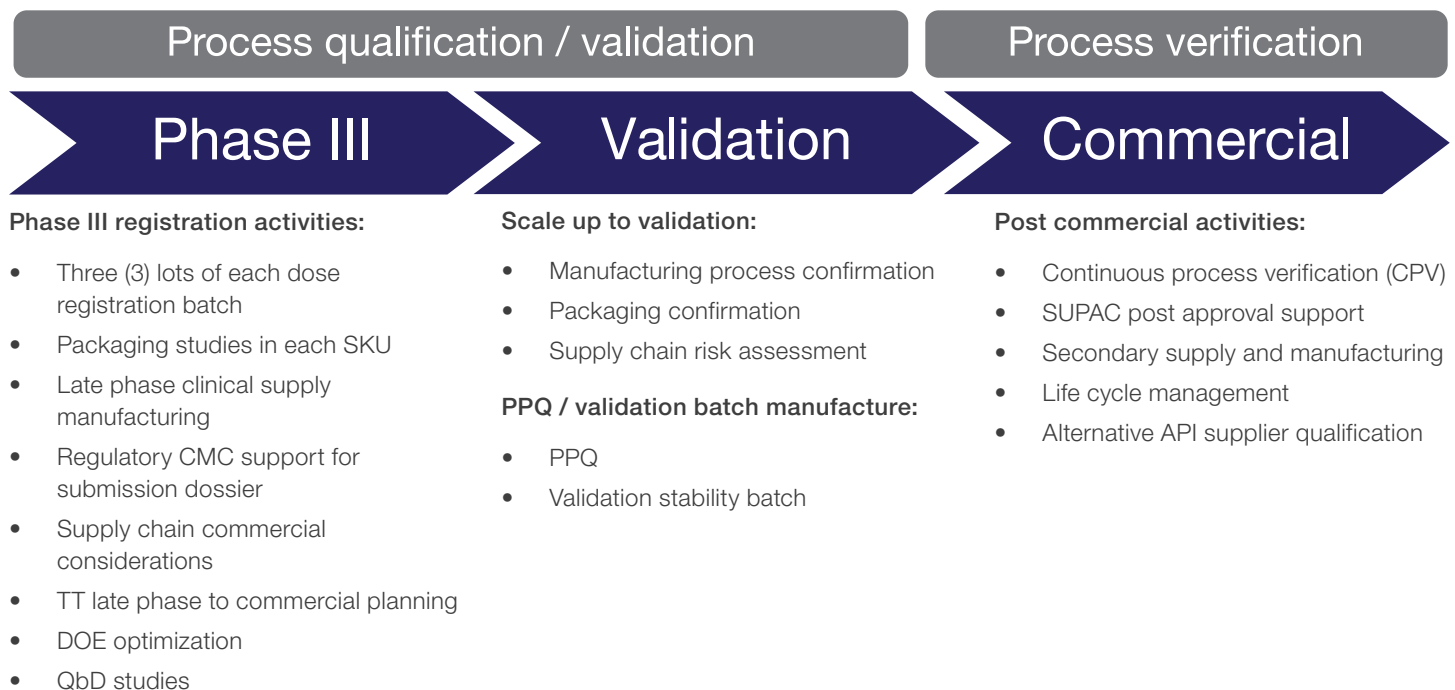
Process qualification / validation

Process verification

Phase III

Validation

Commercial

Phase III registration activities:

- Three (3) lots of each dose registration batch
- Packaging studies in each SKU
- Late phase clinical supply manufacturing
- Regulatory CMC support for submission dossier
- Supply chain commercial considerations
- TT late phase to commercial planning
- DOE optimization
- QbD studies

Scale up to validation:

- Manufacturing process confirmation
- Packaging confirmation
- Supply chain risk assessment

PPQ / validation batch manufacture:

- PPQ
- Validation stability batch

Post commercial activities:

- Continuous process verification (CPV)
- SUPAC post approval support
- Secondary supply and manufacturing
- Life cycle management
- Alternative API supplier qualification